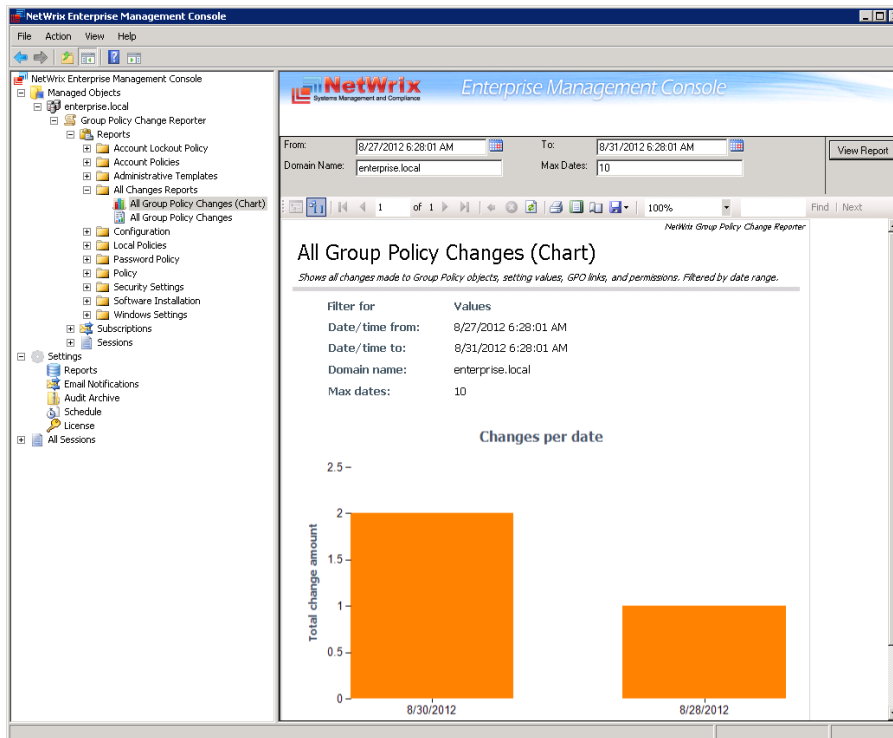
NetWrix Enterprise Management Console

File Action View Help

NetWrix Enterprise Management Console
Managed Objects
enterprise.local
Group Policy Change Reporter
Reports
Account Lockout Policy
Account Policies
Administrative Templates
All Changes Reports
All Group Policy Changes (Chart)
All Group Policy Changes
Configuration
Local Policies
Password Policy
Policy
Security Settings
Software Installation
Windows Settings
Subscriptions
Sessions
Settings
Reports
Email Notifications
Audit Archive
Schedule
License
All Sessions

NetWrix
Systems Management and Compliance
Enterprise Management Console

From: 8/27/2012 6:28:01 AM
To: 8/31/2012 6:28:01 AM
Domain Name: enterprise.local
Max Dates: 10
View Report

1 of 1 100% Find | Next

NetWrix Group Policy Change Reporter

All Group Policy Changes (Chart)

Shows all changes made to Group Policy objects, setting values, GPO links, and permissions. Filtered by date range.

| Filter for | Values |
|---|---|
| Date/time from: | 8/27/2012 6:28:01 AM |
| Date/time to: | 8/31/2012 6:28:01 AM |
| Domain name: | enterprise.local |
| Max dates: | 10 |

Changes per date

Total change amount
2.5
2
1.5
1
0.5
0
8/30/2012
8/28/2012